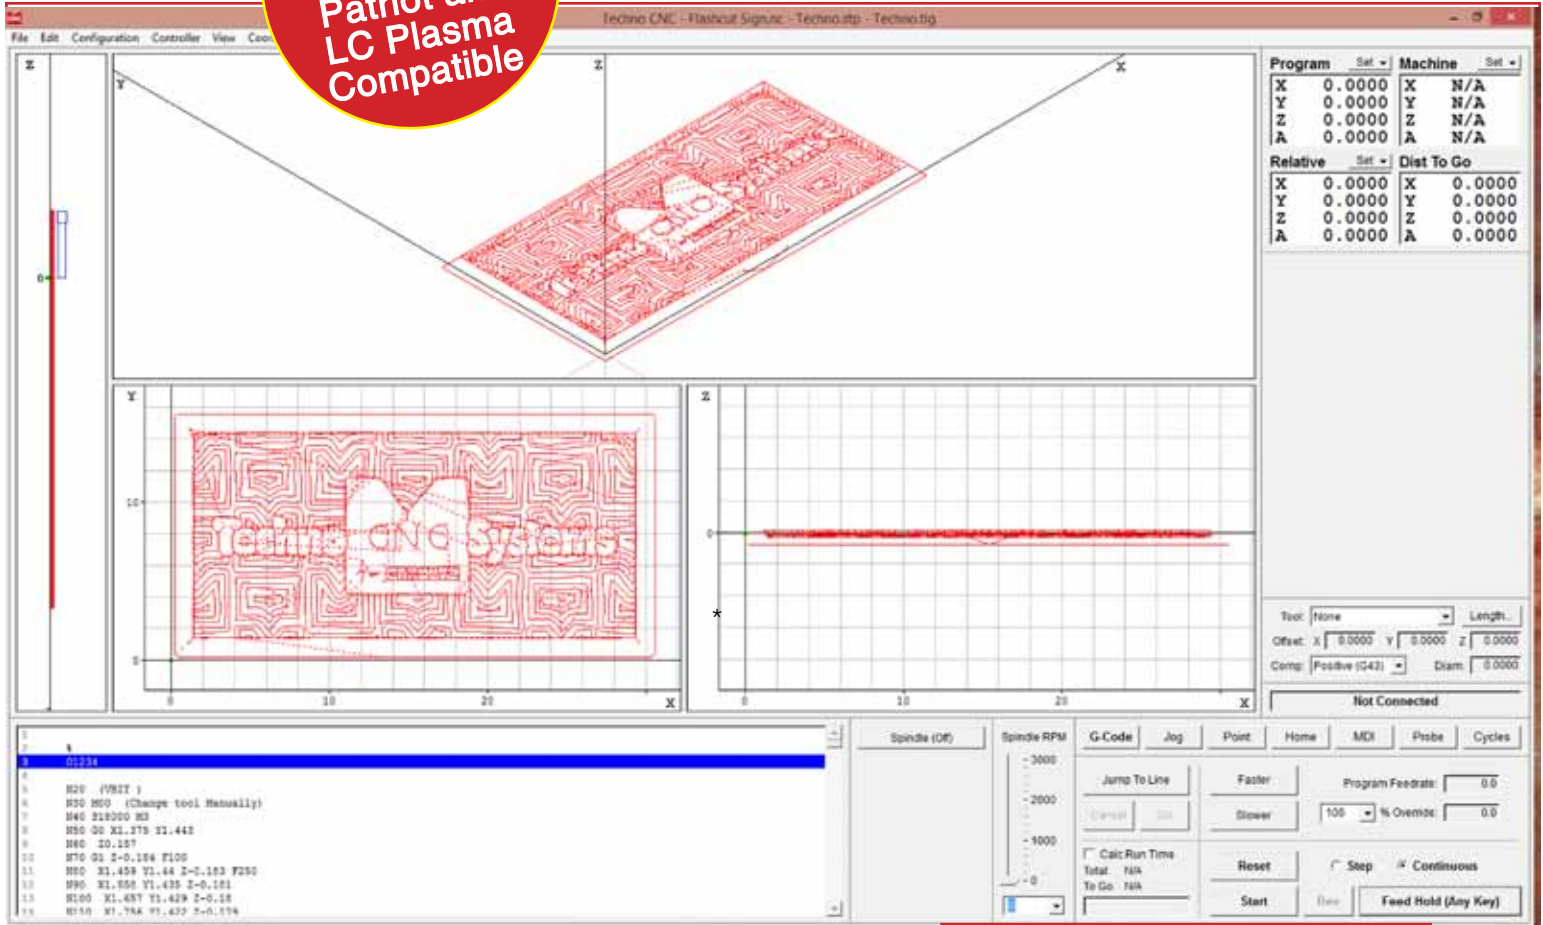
Patriot a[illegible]
LC Plasma
Compatible

Techno CNC - Flashcut Signs.nc - Techno.stp - Techno.tlg

File Edit Configuration Controller View Coo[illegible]

Z

Y

Z

X

0

Y

10

0

0

10

20

X

Z

0

*

0

10

20

X

Program Set

| X | 0.0000 |
|---|---|
| Y | 0.0000 |
| Z | 0.0000 |
| A | 0.0000 |

Machine Set

| X | N/A |
|---|---|
| Y | N/A |
| Z | N/A |
| A | N/A |

Relative Set

| X | 0.0000 |
|---|---|
| Y | 0.0000 |
| Z | 0.0000 |
| A | 0.0000 |

Dist To Go

| X | 0.0000 |
|---|---|
| Y | 0.0000 |
| Z | 0.0000 |
| A | 0.0000 |

Tool: None Length...

Offset: X 0.0000 Y 0.0000 Z 0.0000

Comp: Positive (G43) Diam: 0.0000

Not Connected

1
2 %
3 O1234
4
5 N20 (UNIT )
6 N30 M00 (Change tool Manually)
7 N40 S18000 M3
8 N50 G0 X1.375 Y1.443
9 N60 Z0.157
10 N70 G1 Z-0.184 F100
11 N80 X1.459 Y1.44 Z-0.183 F250
12 N90 X1.558 Y1.435 Z-0.181
13 N100 X1.657 Y1.429 Z-0.18
14 N110 X1.756 Y1.422 Z-0.179

Spindle (Off)

Spindle RPM

3000

2000

1000

0

G-Code Jog Point Home MDI Probe Cycles

Jump To Line

Cancel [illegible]

Calc Run Time

Total: N/A

To Go: N/A

Faster

Slower

Program Feedrate: 0.0

100 % Override: 0.0

Reset

Step Continuous

Start Rev Feed Hold (Any Key)